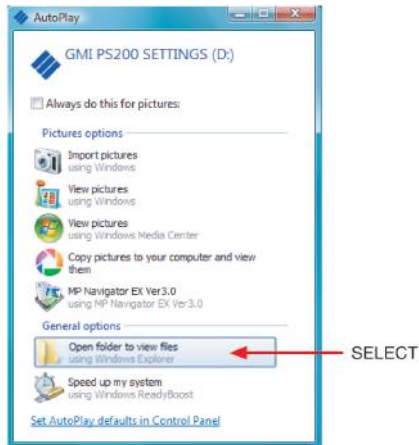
AutoPlay

GMI PS200 SETTINGS (D:)

Always do this for pictures:

Pictures options

Import pictures
using Windows

View pictures
using Windows

View pictures
using Windows Media Center

Copy pictures to your computer and view them

MP Navigator EX Ver3.0
using MP Navigator EX Ver3.0

General options

Open folder to view files
using Windows Explorer

SELECT

Speed up my system
using Windows ReadyBoost

Set AutoPlay defaults in Control Panel